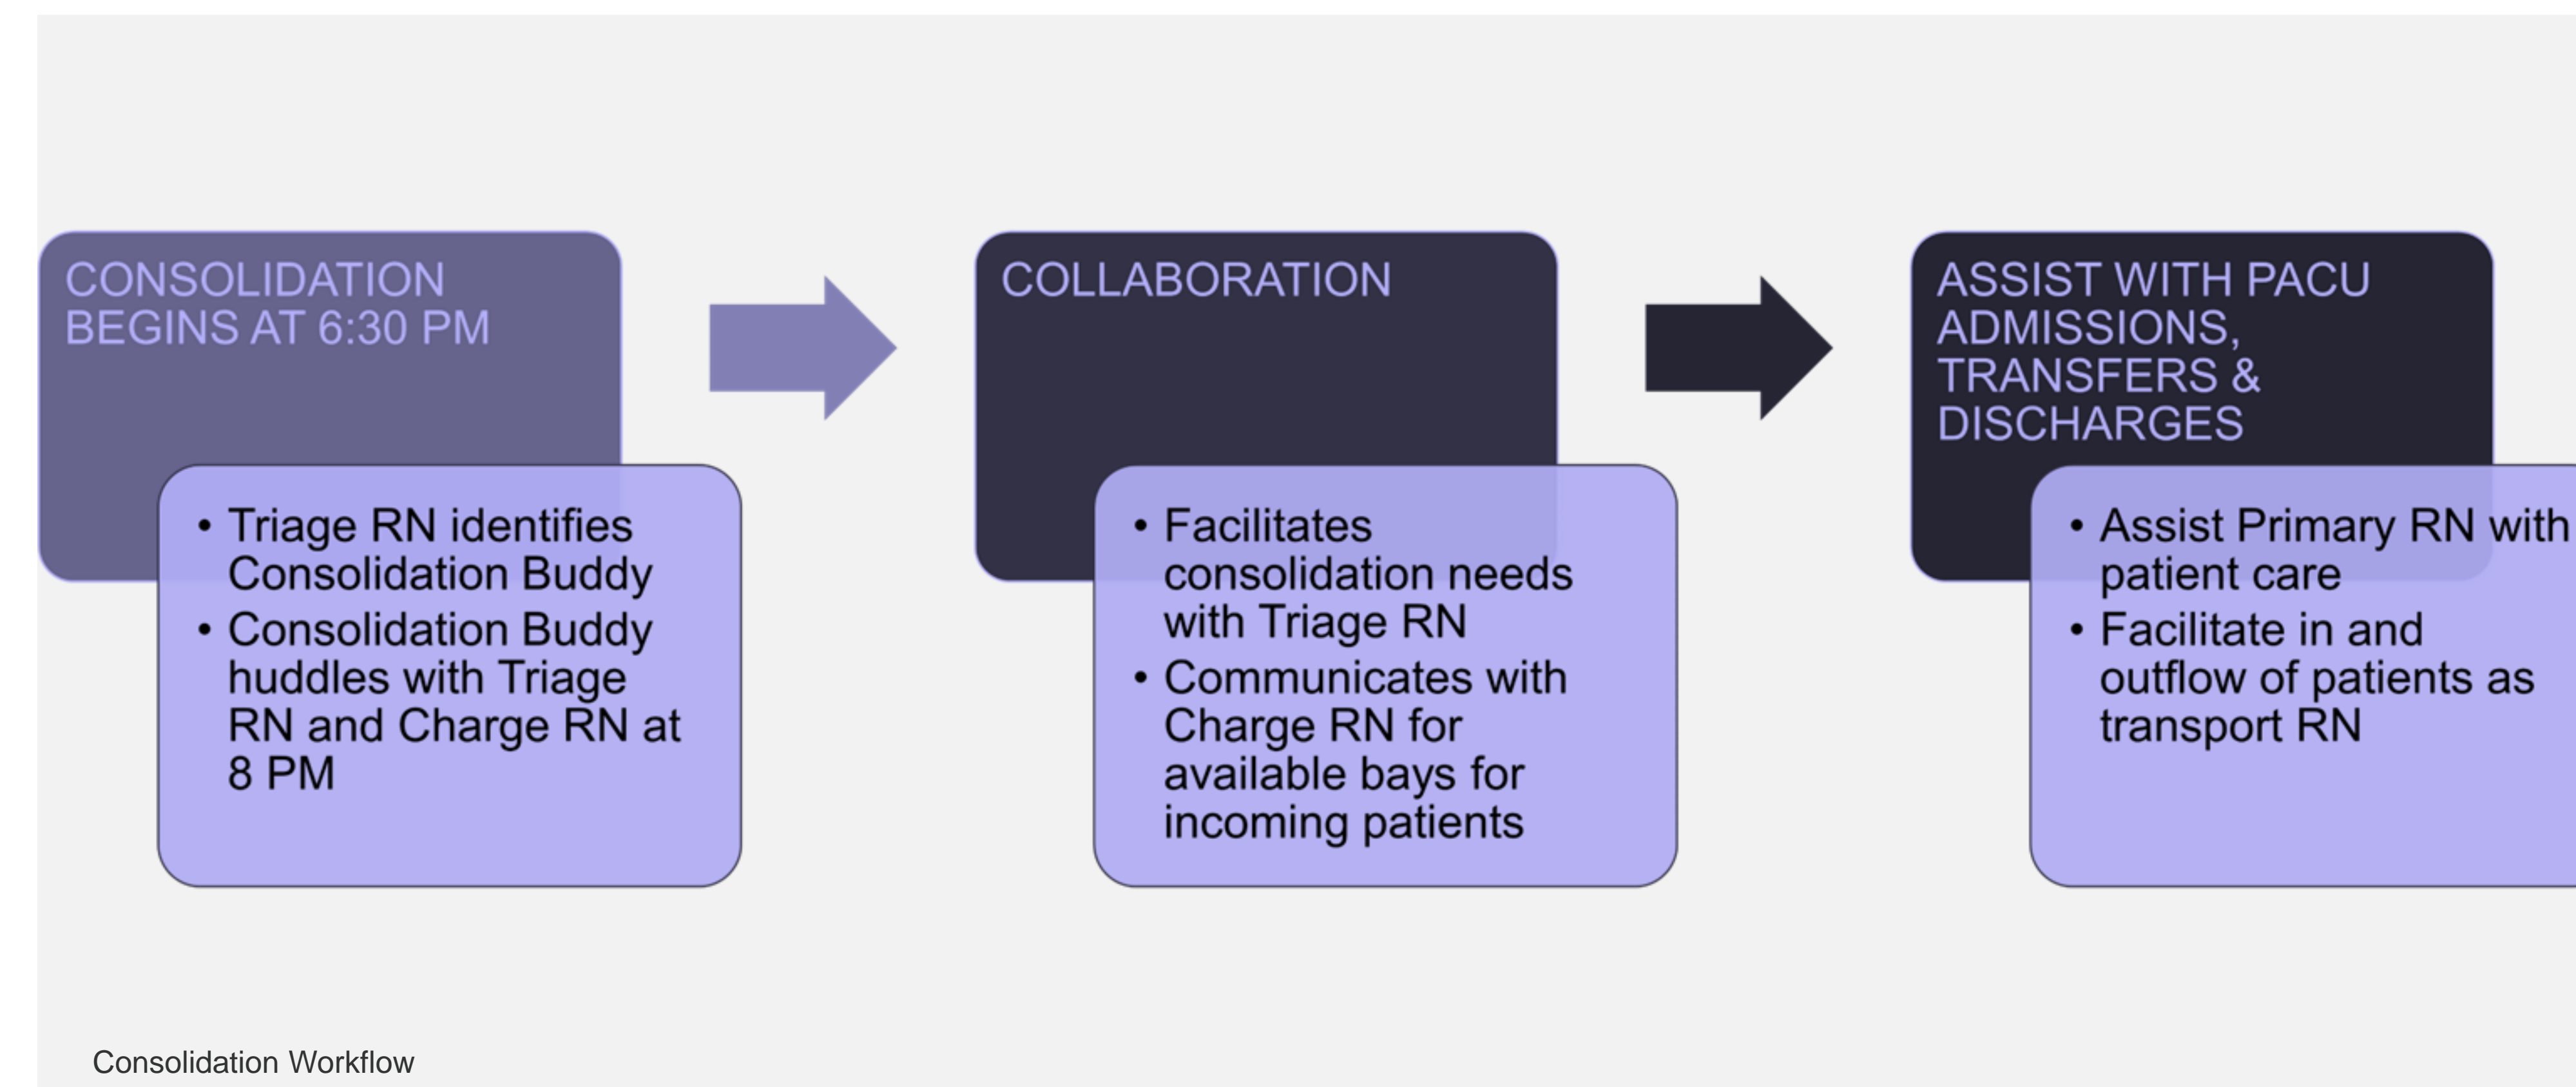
CONSOLIDATION BEGINS AT 6:30 PM

• Triage RN identifies Consolidation Buddy
• Consolidation Buddy huddles with Triage RN and Charge RN at 8 PM

COLLABORATION

• Facilitates consolidation needs with Triage RN
• Communicates with Charge RN for available bays for incoming patients

ASSIST WITH PACU ADMISSIONS, TRANSFERS & DISCHARGES

• Assist Primary RN with patient care
• Facilitate in and outflow of patients as transport RN

Consolidation Workflow